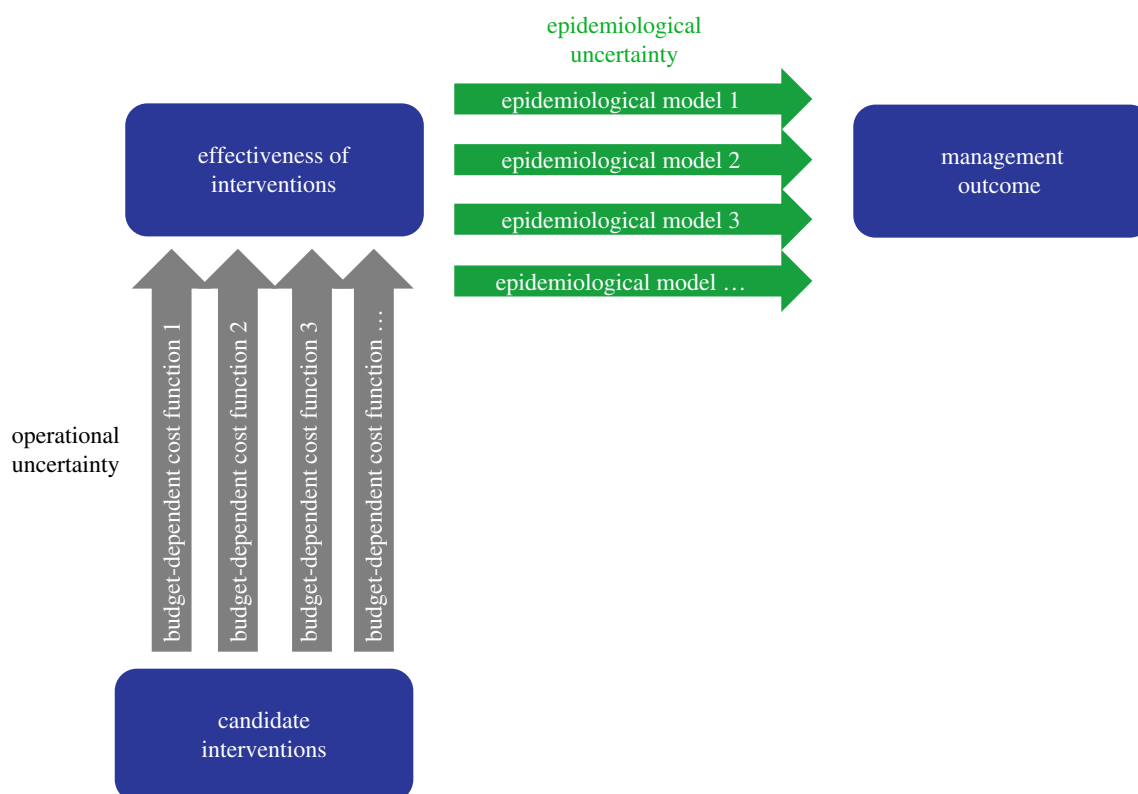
epidemiological uncertainty

effectiveness of interventions

epidemiological model 1

epidemiological model 2

epidemiological model 3

epidemiological model …

management outcome

operational uncertainty

budget-dependent cost function 1

budget-dependent cost function 2

budget-dependent cost function 3

budget-dependent cost function …

candidate interventions